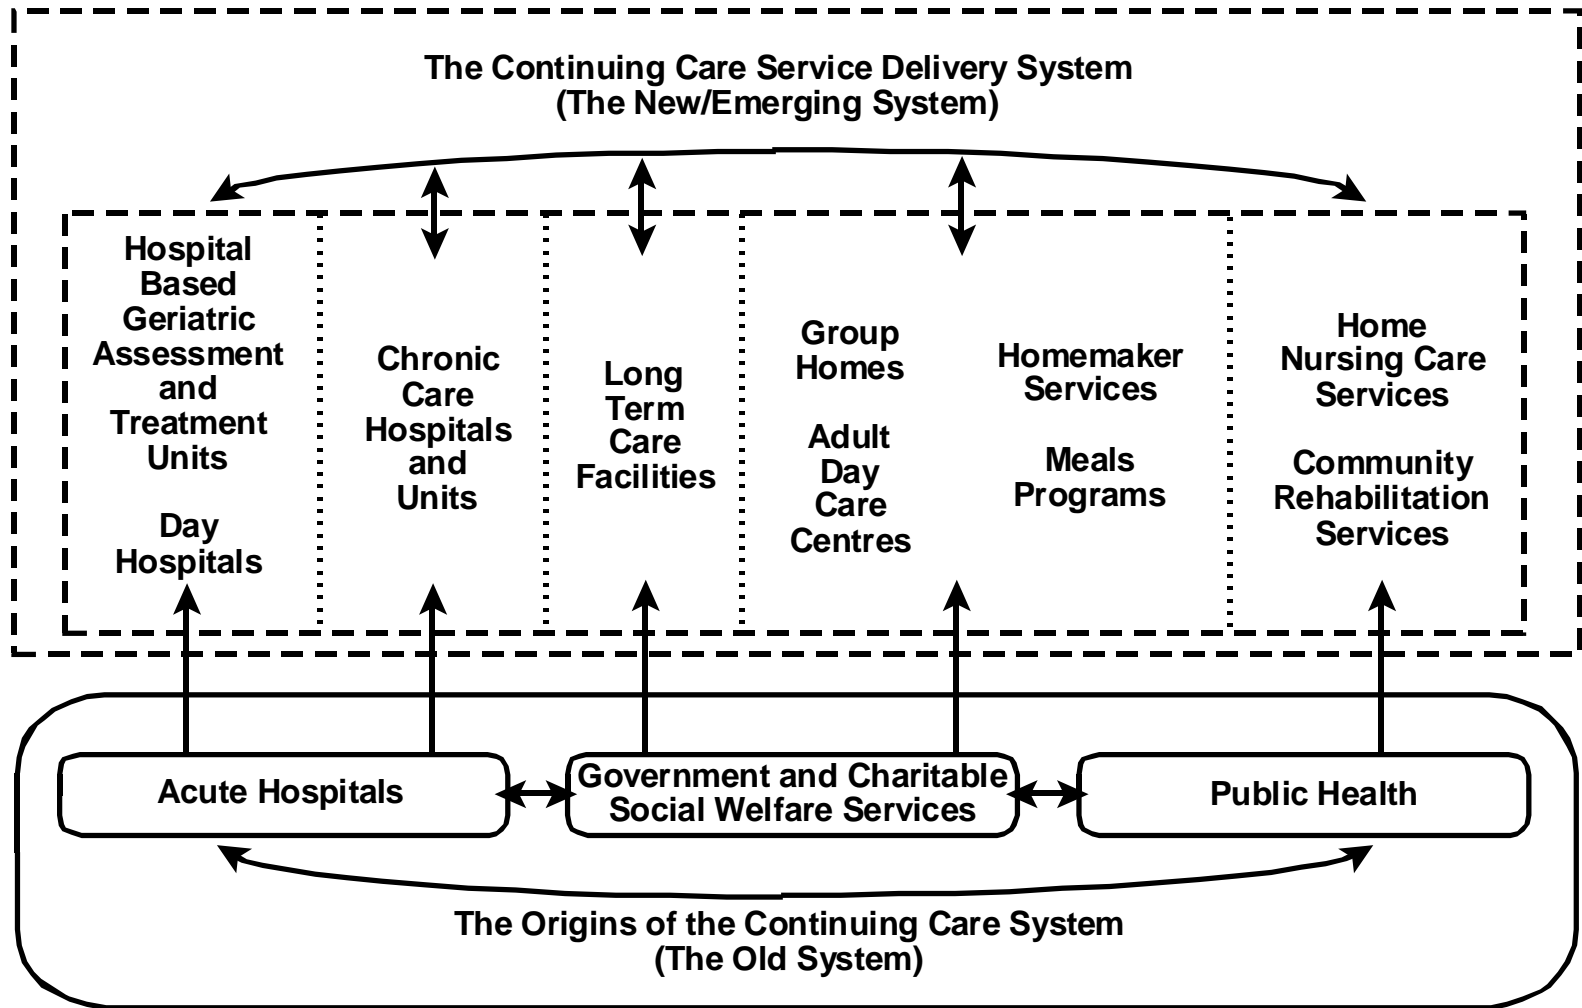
The Continuing Care Service Delivery System
(The New/Emerging System)

Hospital Based Geriatric Assessment and Treatment Units

Day Hospitals

Chronic Care Hospitals and Units

Long Term Care Facilities

Group Homes

Adult Day Care Centres

Homemaker Services

Meals Programs

Home Nursing Care Services

Community Rehabilitation Services

Acute Hospitals

Government and Charitable Social Welfare Services

Public Health

The Origins of the Continuing Care System
(The Old System)